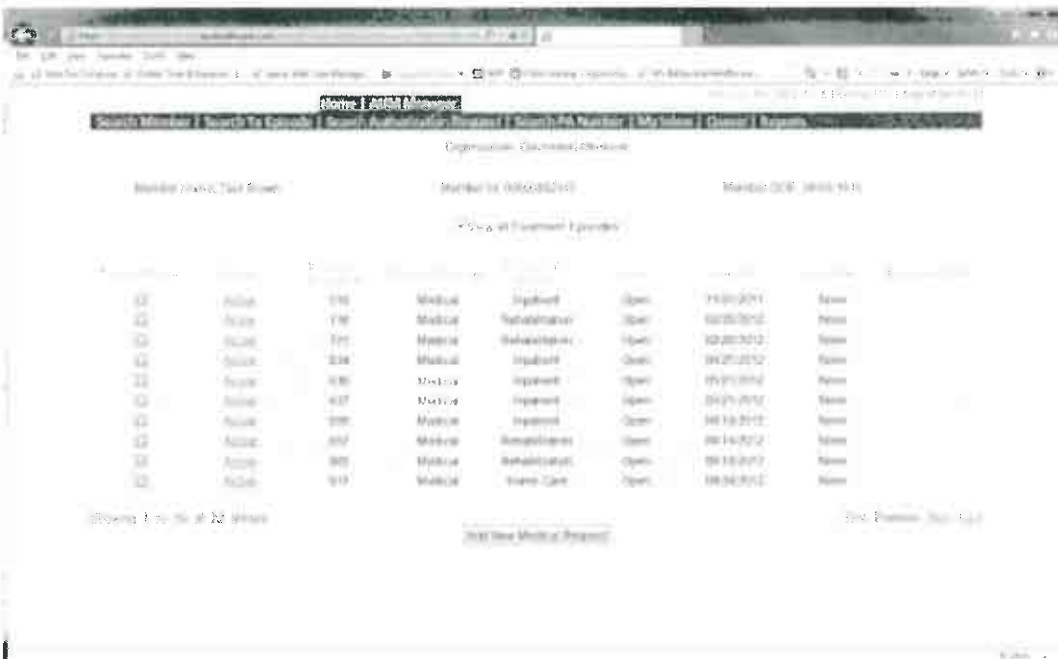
Home | AIDM Manager

Search Member | Search Tx Episode | Search Authorization Request | Search PA Number | My Inbox | Queue | Reports

Organization: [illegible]

Member Name: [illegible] Member Id: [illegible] Member DOB: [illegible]

+ View all Treatment Episodes

| | | | | | | | |
|---|---|---|---|---|---|---|---|
| | Action | 170 | Medical | Inpatient | Open | 11/30/2011 | None |
| | Action | 170 | Medical | Rehabilitation | Open | 02/05/2012 | None |
| | Action | 171 | Medical | Rehabilitation | Open | 02/20/2012 | None |
| | Action | 334 | Medical | Inpatient | Open | 04/21/2012 | None |
| | Action | 435 | Medical | Inpatient | Open | 04/21/2012 | None |
| | Action | 437 | Medical | Inpatient | Open | 04/21/2012 | None |
| | Action | 595 | Medical | Inpatient | Open | 06/14/2012 | None |
| | Action | 857 | Medical | Rehabilitation | Open | 06/14/2012 | None |
| | Action | 905 | Medical | Rehabilitation | Open | 06/18/2012 | None |
| | Action | 917 | Medical | Home Care | Open | 06/26/2012 | None |

Showing 1 to 10 of 22 entries

Add New Medical Request

First Previous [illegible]